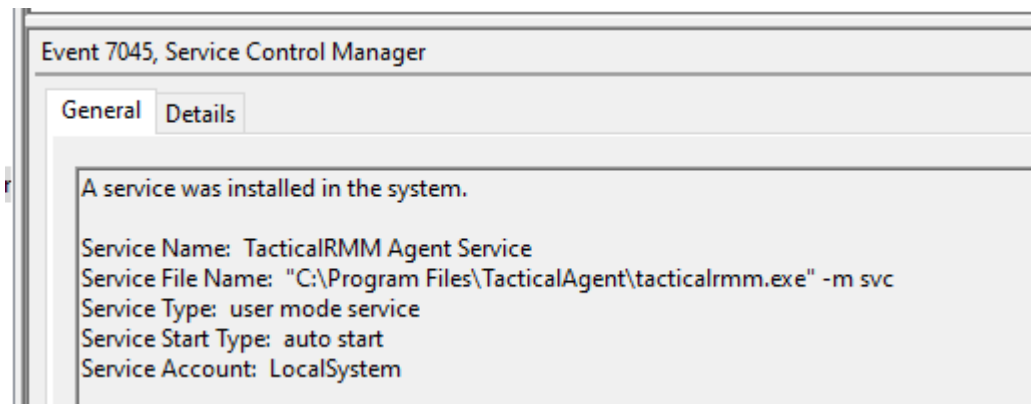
Event 7045, Service Control Manager

General Details

A service was installed in the system.

Service Name: TacticalRMM Agent Service
Service File Name: "C:\Program Files\TacticalAgent\tacticalrmm.exe" -m svc
Service Type: user mode service
Service Start Type: auto start
Service Account: LocalSystem